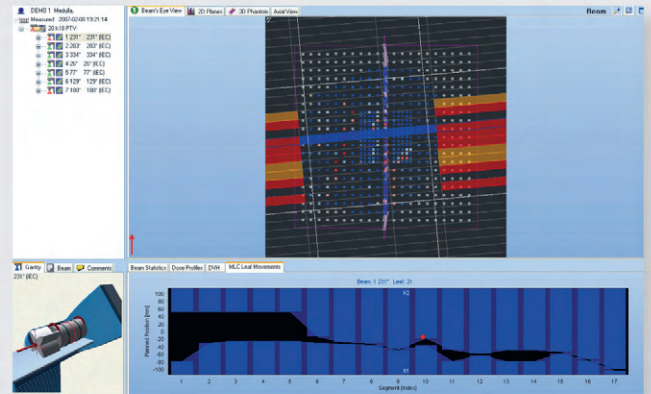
DEMO 1 Medulla,
Measured 2007-02-08 19:21:14
201118 PTV
1 231° 231° (IEC)
2 283° 283° (IEC)
3 334° 334° (IEC)
4 26° 26° (IEC)
5 77° 77° (IEC)
6 129° 129° (IEC)
7 180° 180° (IEC)

Beam's Eye View | 2D Planes | 3D Phantom | Axial View

Beam

Gantry | Beam | Comments
231° (IEC)

Beam Statistics | Dose Profiles | DVH | MLC Leaf Movements

Beam 1 231° Leaf 31

X2

X1

100
80
60
40
20
0
-20
-40
-60
-80
-100

Planned Position [mm]

1 2 3 4 5 6 7 8 9 10 11 12 13 14 15 16 17

Segment (index)